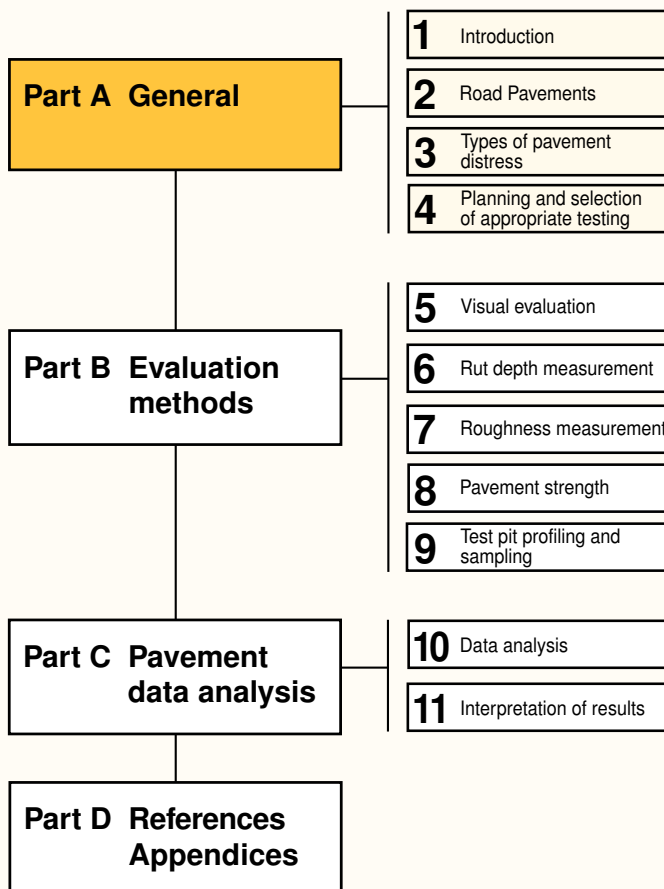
Part A General

1 Introduction

2 Road Pavements

3 Types of pavement distress

4 Planning and selection of appropriate testing

Part B Evaluation methods

5 Visual evaluation

6 Rut depth measurement

7 Roughness measurement

8 Pavement strength

9 Test pit profiling and sampling

Part C Pavement data analysis

10 Data analysis

11 Interpretation of results

Part D References Appendices